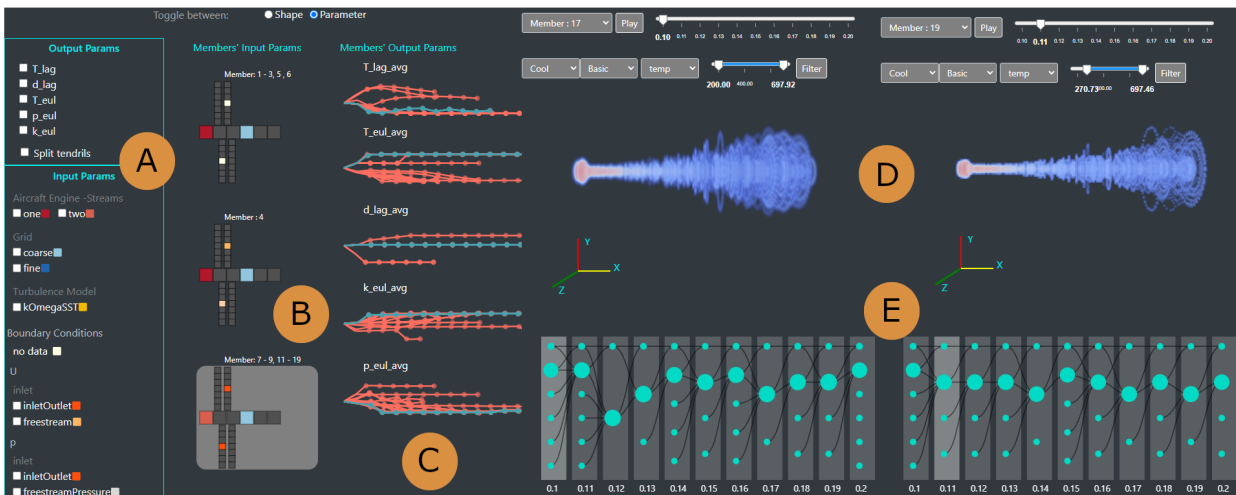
Toggle between: Shape Parameter

Output Params
T_lag
d_lag
T_eul
p_eul
k_eul
Split tendrils

A

Input Params
Aircraft Engine -Streams
one two
Grid
coarse
fine
Turbulence Model
kOmegaSST
Boundary Conditions
no data
U
inlet
inletOutlet
freestream
p
inlet
inletOutlet
freestreamPressure

Members' Input Params
Member: 1 - 3, 5, 6
Member: 4
Member: 7 - 9, 11 - 19

B

Members' Output Params
T_lag_avg
T_eul_avg
d_lag_avg
k_eul_avg
p_eul_avg

C

Member : 17 Play
0.10 0.11 0.12 0.13 0.14 0.15 0.16 0.17 0.18 0.19 0.20
Cool Basic temp
200.00 400.00 697.92 Filter

Member : 19 Play
0.10 0.11 0.12 0.13 0.14 0.15 0.16 0.17 0.18 0.19 0.20
Cool Basic temp
270.73 400.00 697.46 Filter

D

Y
X
Z

Y
X
Z

E

0.1 0.11 0.12 0.13 0.14 0.15 0.16 0.17 0.18 0.19 0.2
0.1 0.11 0.12 0.13 0.14 0.15 0.16 0.17 0.18 0.19 0.2